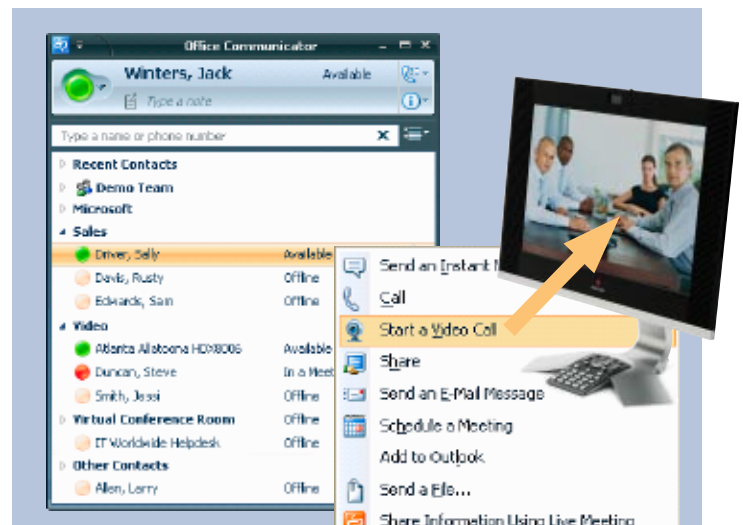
Office Communicator

Winters, Jack
Available
Type a note

Type a name or phone number

Recent Contacts
Demo Team
Microsoft
Sales
Driver, Sally Available
Davis, Rusty Offline
Edwards, Sam Offline
Video
Atlanta Allatoona HDX8006 Available
Duncan, Steve In a Meet
Smith, Jessi Offline
Virtual Conference Room Offline
IT Worldwide Helpdesk Offline
Other Contacts
Allen, Larry Offline

Send an Instant M
Call
Start a Video Call
Share
Send an E-Mail Message
Schedule a Meeting
Add to Outlook
Send a File...
Share Information Using Live Meeting